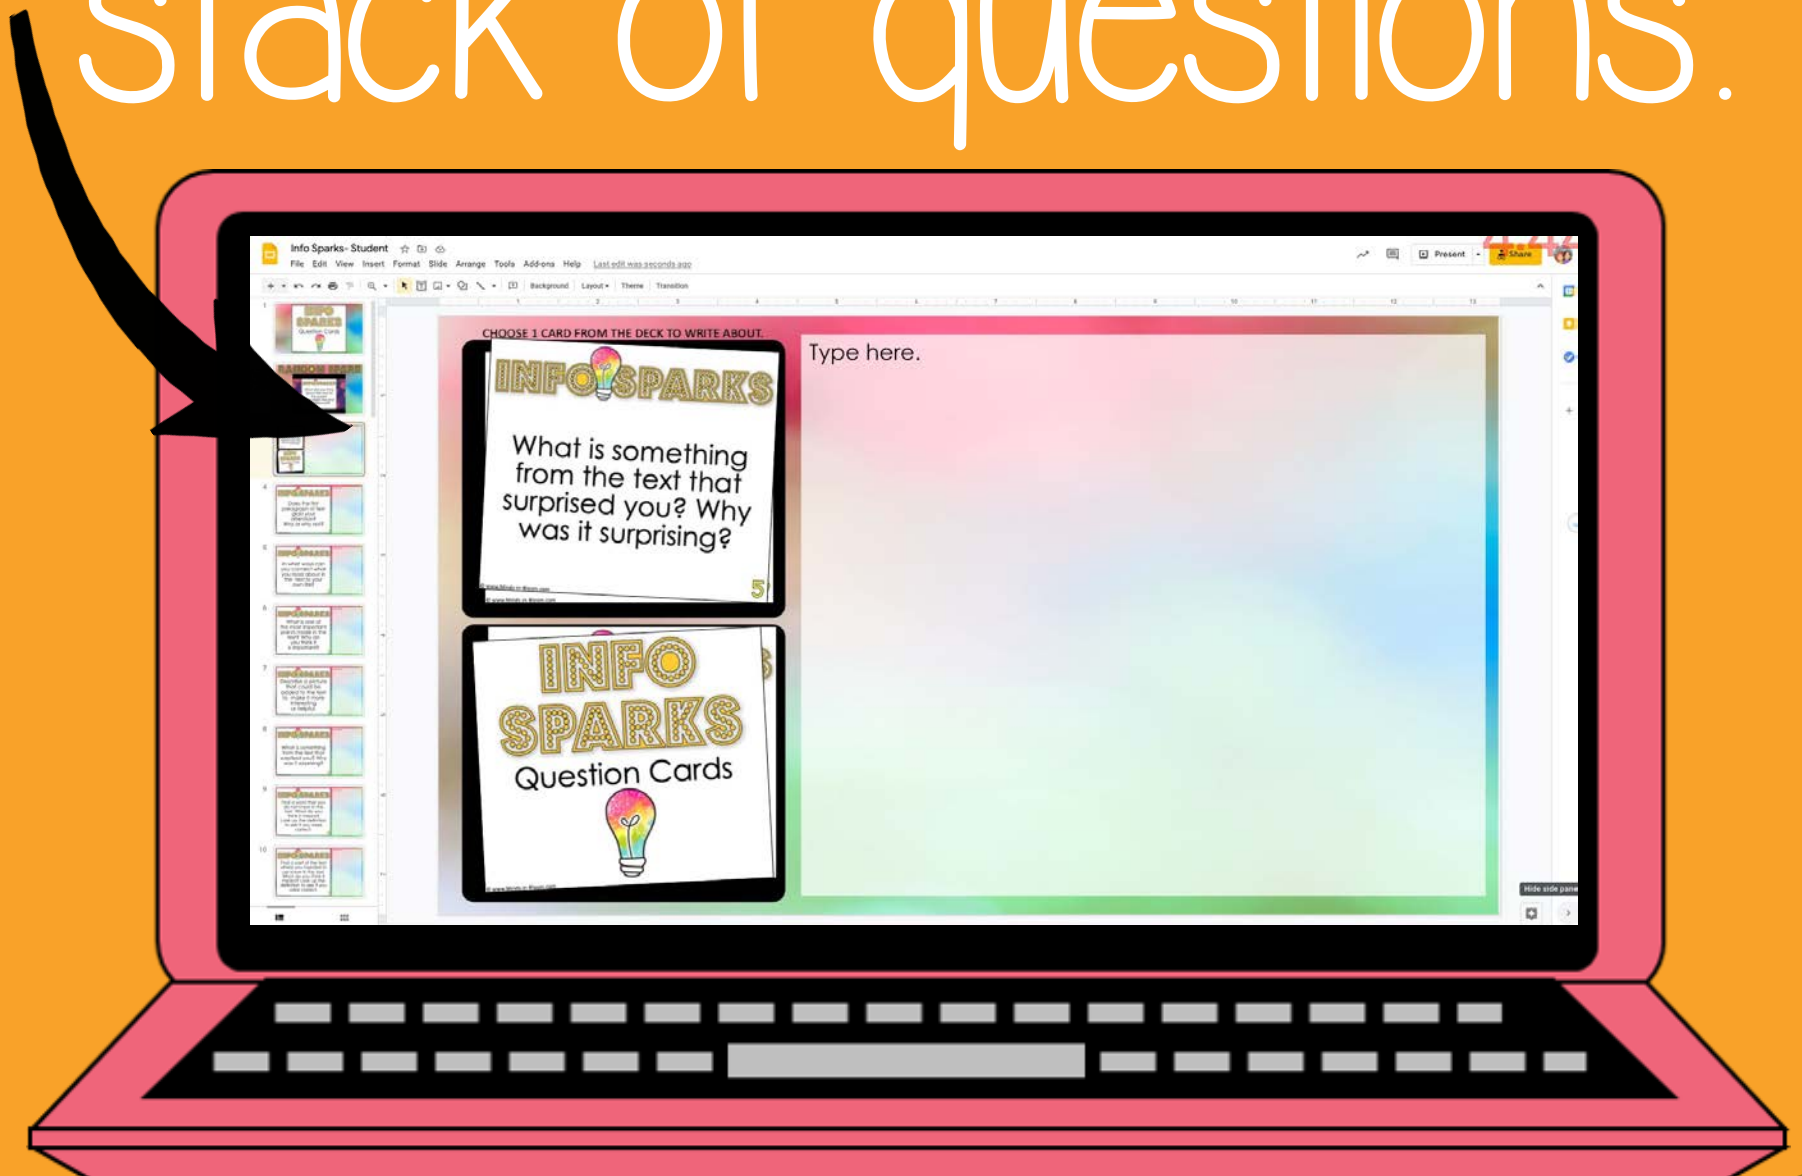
stack of questions.

Info Sparks- Student
File Edit View Insert Format Slide Arrange Tools Add-ons Help Last edit was seconds ago
Present Share
Background Layout Theme Transition

CHOOSE 1 CARD FROM THE DECK TO WRITE ABOUT.

INFO SPARKS
What is something from the text that surprised you? Why was it surprising?
5

INFO SPARKS
Question Cards

Type here.

Hide side panel